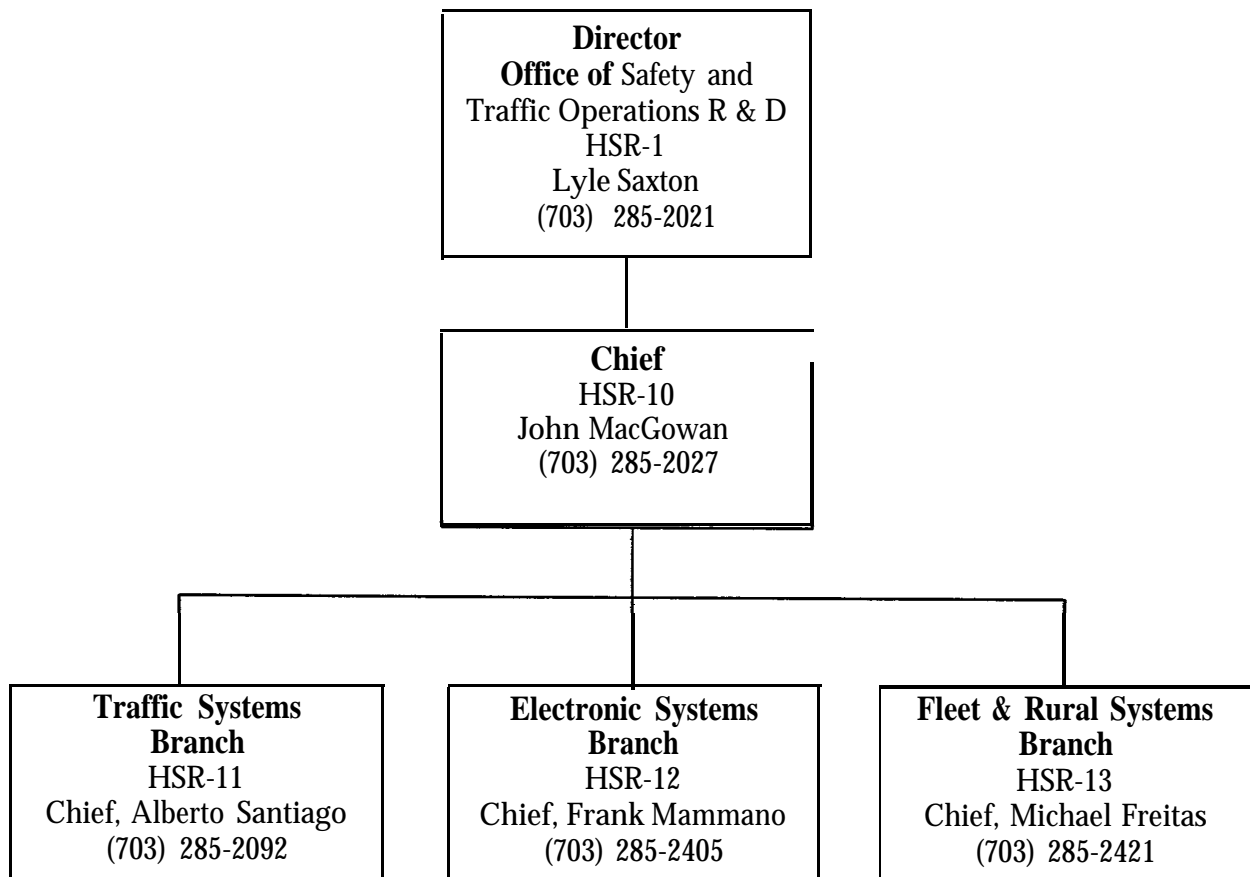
Director
Office of Safety and Traffic Operations R & D
HSR-1
Lyle Saxton
(703) 285-2021

Chief
HSR-10
John MacGowan
(703) 285-2027

Traffic Systems Branch
HSR-11
Chief, Alberto Santiago
(703) 285-2092

Electronic Systems Branch
HSR-12
Chief, Frank Mammano
(703) 285-2405

Fleet & Rural Systems Branch
HSR-13
Chief, Michael Freitas
(703) 285-2421